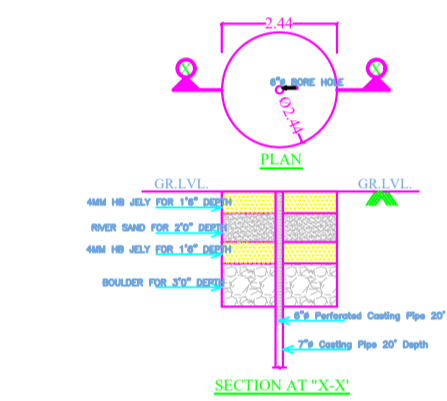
2.44

X

X

6"ø BORE HOLE

Ø2.44

PLAN

GR.LVL.

GR.LVL.

4MM HB JELY FOR 1'6" DEPTH

RIVER SAND FOR 2'0" DEPTH

4MM HB JELY FOR 1'6" DEPTH

BOULDER FOR 3'0" DEPTH

6"ø Perforated Casting Pipe 20'

7"ø Casting Pipe 20' Depth

SECTION AT "X-X"